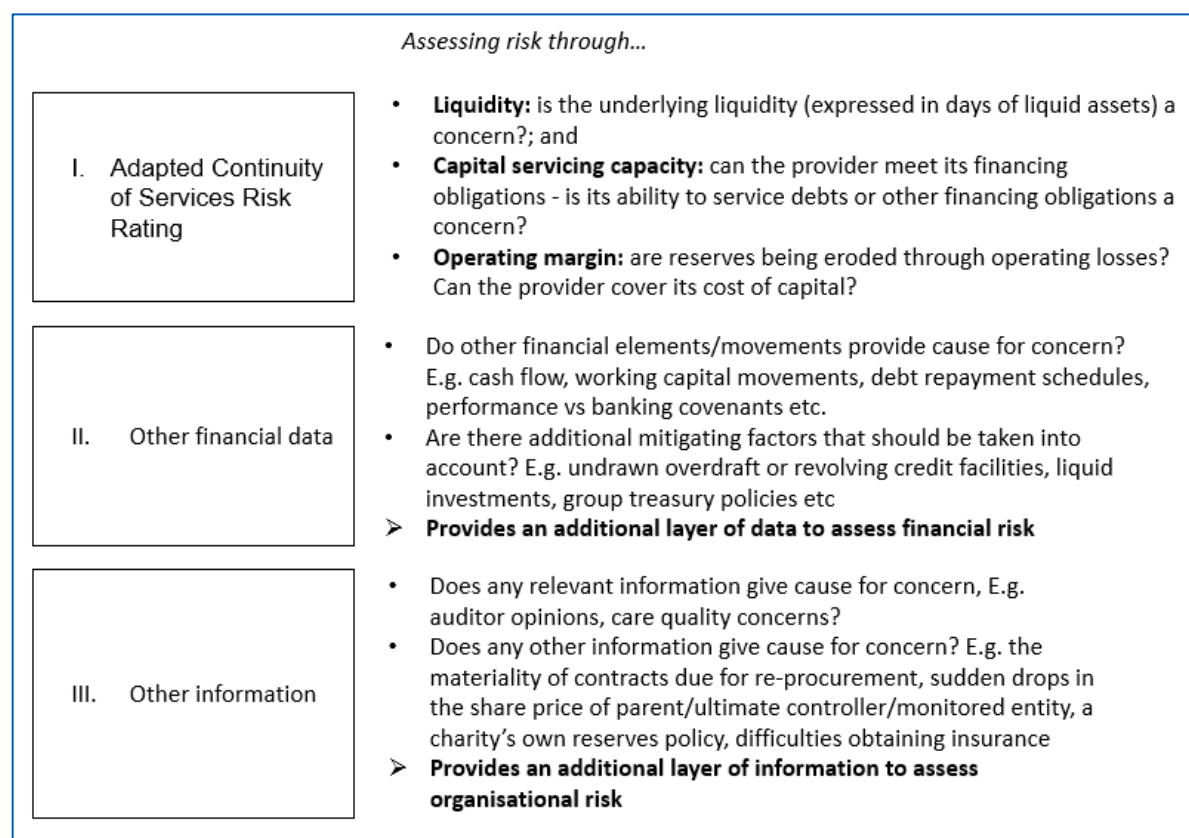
*Assessing risk through…*

I. Adapted Continuity of Services Risk Rating

- **Liquidity:** is the underlying liquidity (expressed in days of liquid assets) a concern?; and
- **Capital servicing capacity:** can the provider meet its financing obligations - is its ability to service debts or other financing obligations a concern?
- **Operating margin:** are reserves being eroded through operating losses? Can the provider cover its cost of capital?

II. Other financial data

- Do other financial elements/movements provide cause for concern? E.g. cash flow, working capital movements, debt repayment schedules, performance vs banking covenants etc.
- Are there additional mitigating factors that should be taken into account? E.g. undrawn overdraft or revolving credit facilities, liquid investments, group treasury policies etc
- ➢ **Provides an additional layer of data to assess financial risk**

III. Other information

- Does any relevant information give cause for concern, E.g. auditor opinions, care quality concerns?
- Does any other information give cause for concern? E.g. the materiality of contracts due for re-procurement, sudden drops in the share price of parent/ultimate controller/monitored entity, a charity's own reserves policy, difficulties obtaining insurance
- ➢ **Provides an additional layer of information to assess organisational risk**